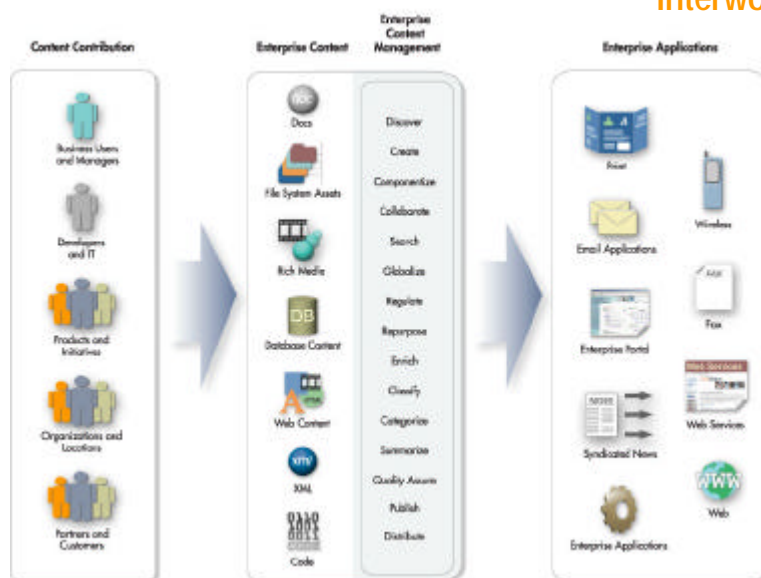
Interwo

Content Contribution

Business Users and Managers

Developers and IT

Products and Initiatives

Organizations and Locations

Partners and Customers

Enterprise Content

Docs

File System Assets

Rich Media

DB

Database Content

Web Content

XML

Code

Enterprise Content Management

Discover

Create

Componentize

Collaborate

Search

Globalize

Regulate

Repurpose

Enrich

Classify

Categorize

Summarize

Quality Assure

Publish

Distribute

Enterprise Applications

Print

Email Applications

Enterprise Portal

Syndicated News

Enterprise Applications

Wireless

Fax

Web Services

Web

WWW